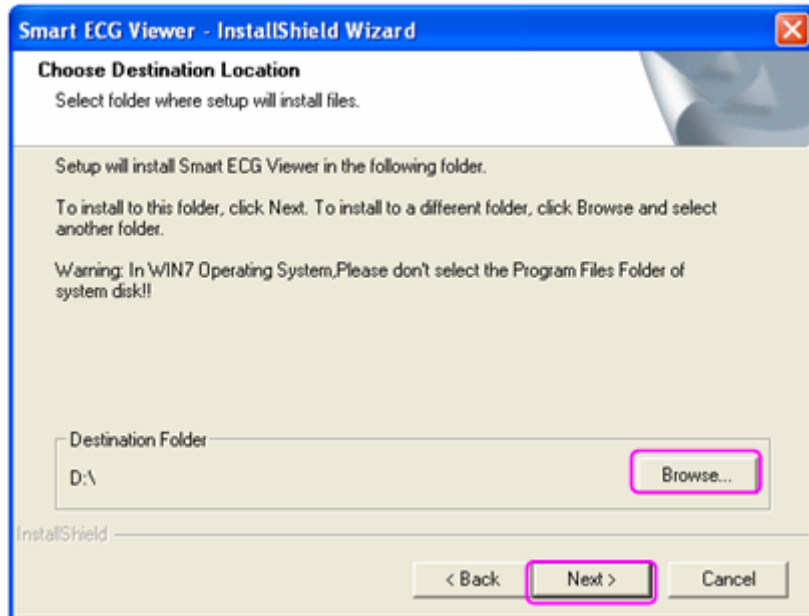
Smart ECG Viewer - InstallShield Wizard

Choose Destination Location

Select folder where setup will install files.

Setup will install Smart ECG Viewer in the following folder.

To install to this folder, click Next. To install to a different folder, click Browse and select another folder.

Warning: In WIN7 Operating System,Please don't select the Program Files Folder of system disk!!

Destination Folder

D:\

Browse...

InstallShield

< Back

Next >

Cancel